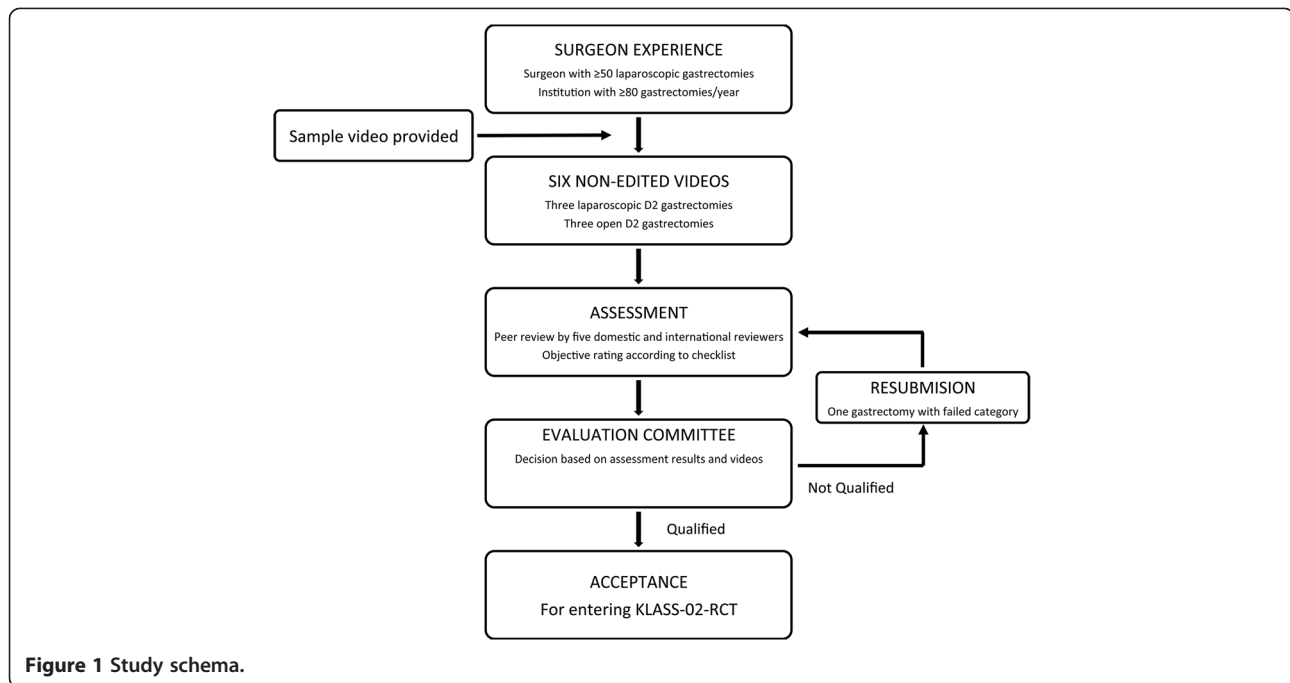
SURGEON EXPERIENCE
Surgeon with ≥50 laparoscopic gastrectomies
Institution with ≥80 gastrectomies/year

Sample video provided

SIX NON-EDITED VIDEOS
Three laparoscopic D2 gastrectomies
Three open D2 gastrectomies

ASSESSMENT
Peer review by five domestic and international reviewers
Objective rating according to checklist

RESUBMISION
One gastrectomy with failed category

EVALUATION COMMITTEE
Decision based on assessment results and videos

Not Qualified

Qualified

ACCEPTANCE
For entering KLASS-02-RCT

Figure 1 Study schema.